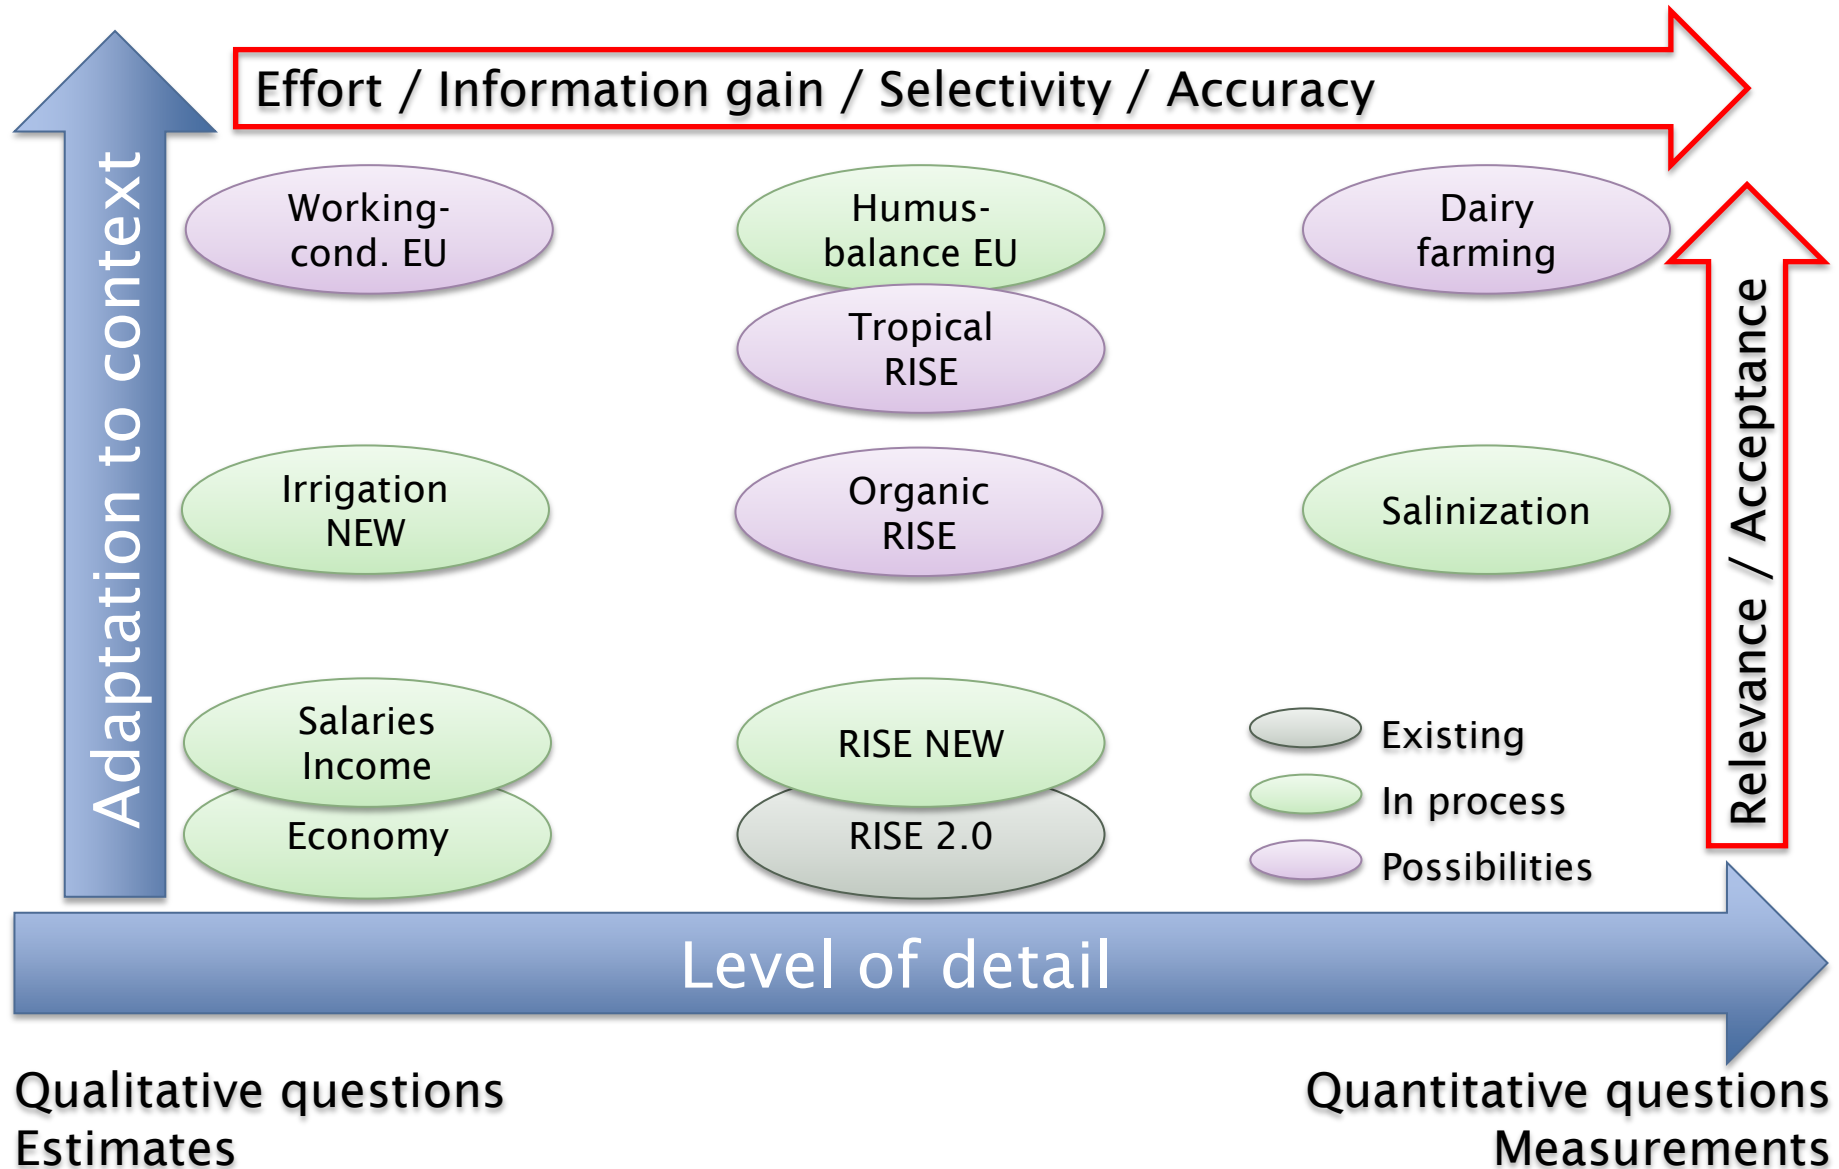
Effort / Information gain / Selectivity / Accuracy

Adaptation to context

Working-cond. EU

Humus-balance EU

Dairy farming

Tropical RISE

Relevance / Acceptance

Irrigation NEW

Organic RISE

Salinization

Salaries Income

Economy

RISE NEW

RISE 2.0

Existing

In process

Possibilities

Level of detail

Qualitative questions
Estimates

Quantitative questions
Measurements